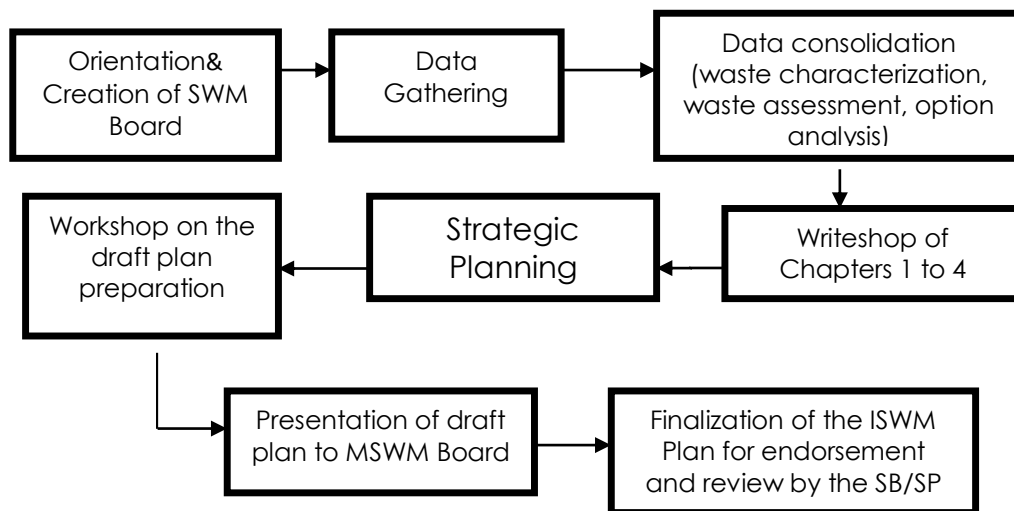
Orientation& Creation of SWM Board

Data Gathering

Data consolidation (waste characterization, waste assessment, option analysis)

Writeshop of Chapters 1 to 4

Strategic Planning

Workshop on the draft plan preparation

Presentation of draft plan to MSWM Board

Finalization of the ISWM Plan for endorsement and review by the SB/SP